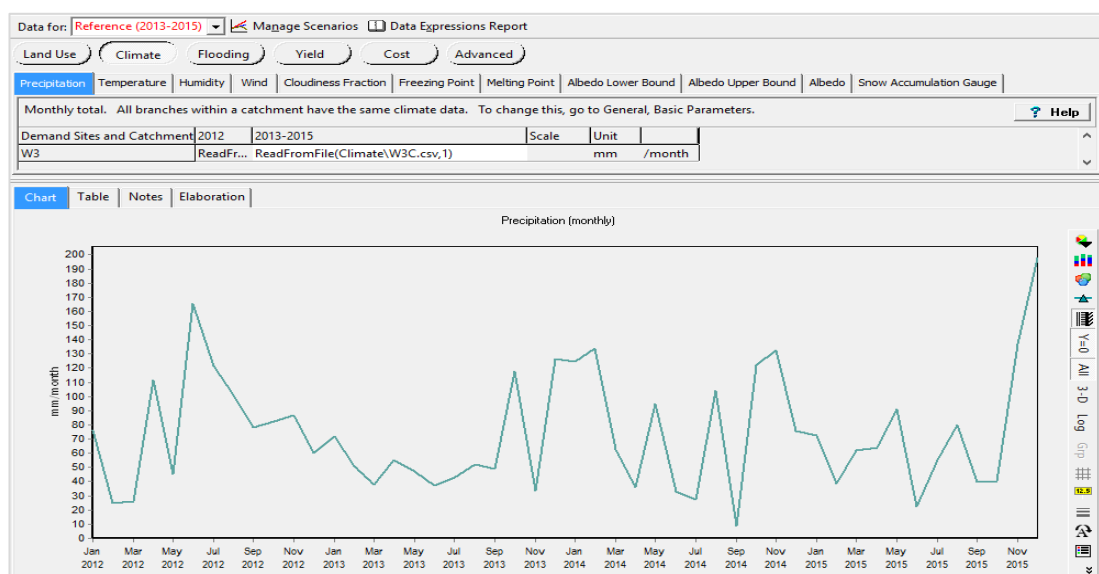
Data for: Reference (2013-2015) Manage Scenarios Data Expressions Report

Land Use Climate Flooding Yield Cost Advanced

Precipitation | Temperature | Humidity | Wind | Cloudiness Fraction | Freezing Point | Melting Point | Albedo Lower Bound | Albedo Upper Bound | Albedo | Snow Accumulation Gauge

Monthly total. All branches within a catchment have the same climate data. To change this, go to General, Basic Parameters.

? Help

| Demand Sites and Catchment | 2012 | 2013-2015 | Scale | Unit | |
|---|---|---|---|---|---|
| W3 | ReadFr... | ReadFromFile(Climate\W3C.csv,1) | | mm | /month |

Chart | Table | Notes | Elaboration

Precipitation (monthly)

mm/month

200 190 180 170 160 150 140 130 120 110 100 90 80 70 60 50 40 30 20 10 0

Jan 2012 Mar 2012 May 2012 Jul 2012 Sep 2012 Nov 2012 Jan 2013 Mar 2013 May 2013 Jul 2013 Sep 2013 Nov 2013 Jan 2014 Mar 2014 May 2014 Jul 2014 Sep 2014 Nov 2014 Jan 2015 Mar 2015 May 2015 Jul 2015 Sep 2015 Nov 2015

Y=0 All 3-D Log Grp 12.3